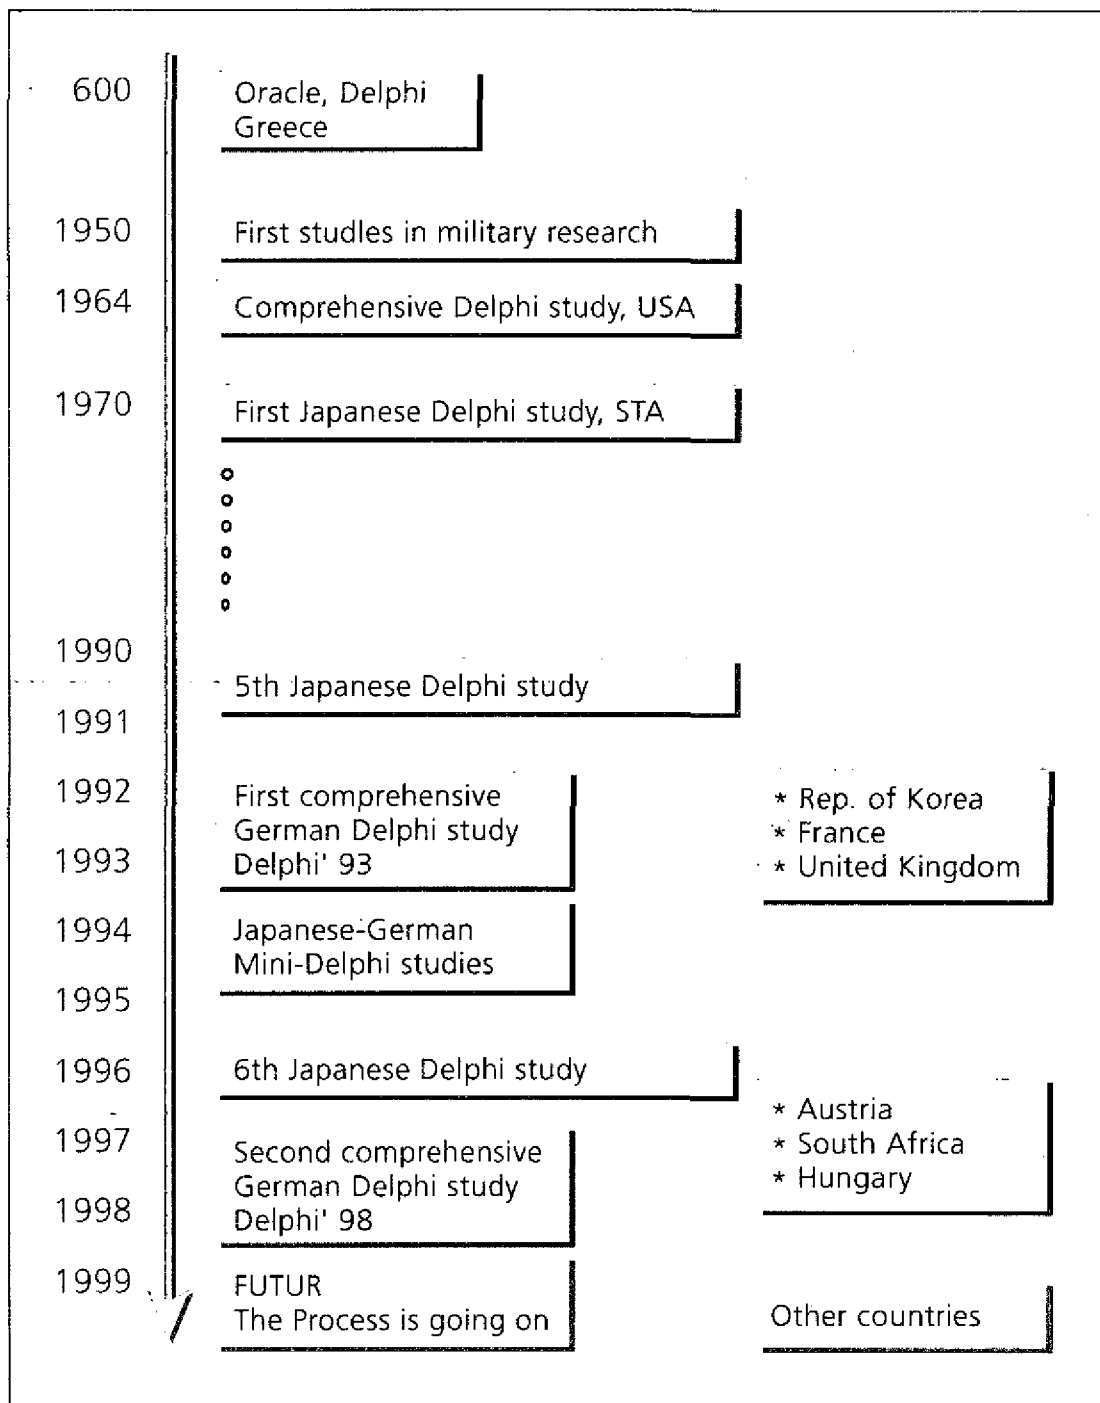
600
Oracle, Delphi
Greece

1950
First studles in military research

1964
Comprehensive Delphi study, USA

1970
First Japanese Delphi study, STA

1990
5th Japanese Delphi study
1991

1992
First comprehensive German Delphi study Delphi' 93
1993

* Rep. of Korea
* France
* United Kingdom

1994
Japanese-German Mini-Delphi studies
1995

1996
6th Japanese Delphi study

1997
Second comprehensive German Delphi study Delphi' 98
1998

* Austria
* South Africa
* Hungary

1999
FUTUR
The Process is going on

Other countries